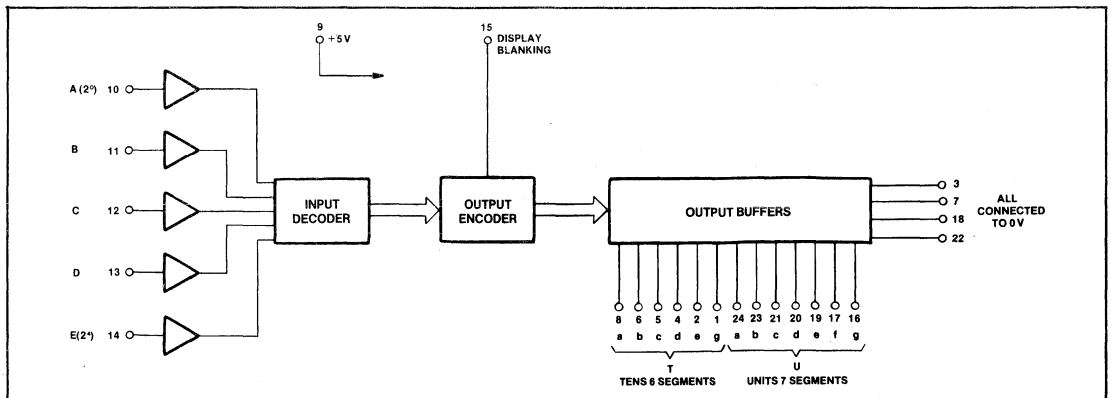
9
+5 V

15
DISPLAY BLANKING

A $(2^0)$ 10

B 11

C 12

D 13

E $(2^4)$ 14

INPUT DECODER

OUTPUT ENCODER

OUTPUT BUFFERS

3
7
18
22

ALL CONNECTED TO 0 V

8 6 5 4 2 1 24 23 21 20 19 17 16

a b c d e g a b c d e f g

T
TENS 6 SEGMENTS

U
UNITS 7 SEGMENTS